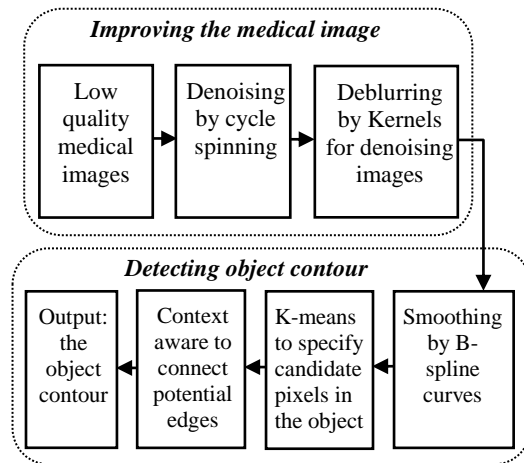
Improving the medical image

Low quality medical images

Denoising by cycle spinning

Deblurring by Kernels for denoising images

Detecting object contour

Smoothing by B-spline curves

K-means to specify candidate pixels in the object

Context aware to connect potential edges

Output: the object contour